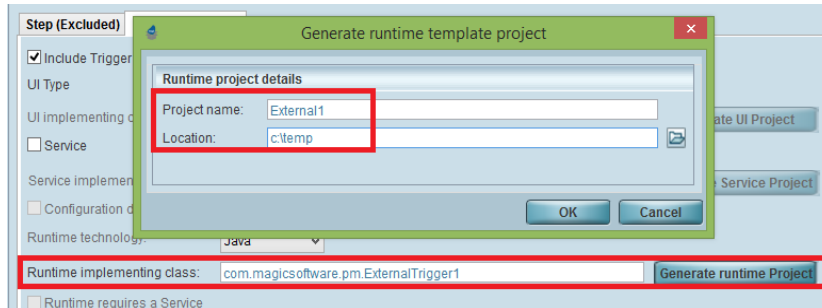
Step (Excluded)

Include Trigger
UI Type
UI implementing c
Service
Service implemen
Configuration d
Runtime technology:
Java
Runtime implementing class: com.magicsoftware.pm.ExternalTrigger1
Generate runtime Project
Runtime requires a Service
ate UI Project
Service Project

Generate runtime template project
Runtime project details
Project name: External1
Location: c:\temp
OK
Cancel